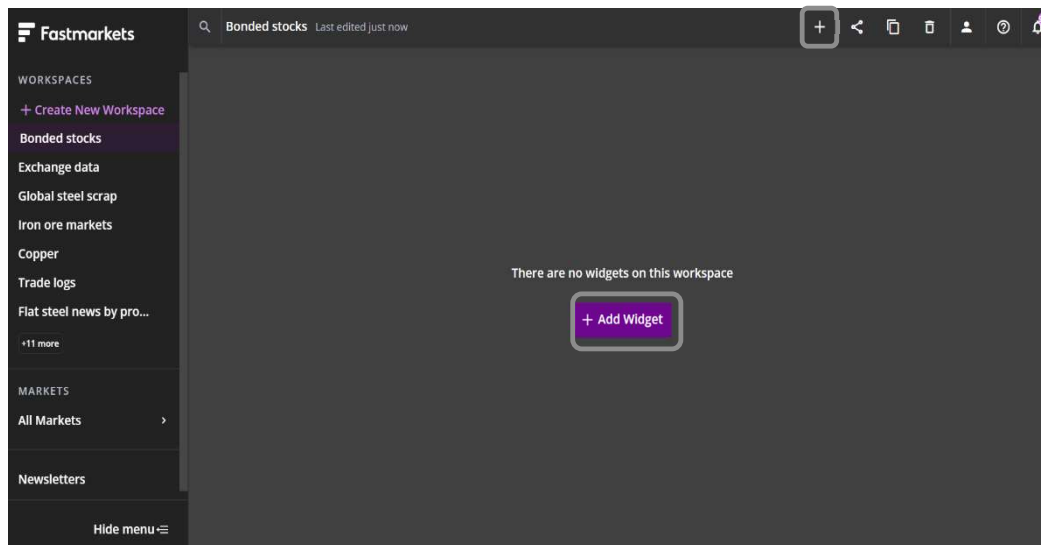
Fastmarkets

Bonded stocks Last edited just now

+

WORKSPACES

+ Create New Workspace

Bonded stocks

Exchange data

Global steel scrap

Iron ore markets

Copper

Trade logs

Flat steel news by pro...

+11 more

MARKETS

All Markets ›

Newsletters

Hide menu

There are no widgets on this workspace

+ Add Widget